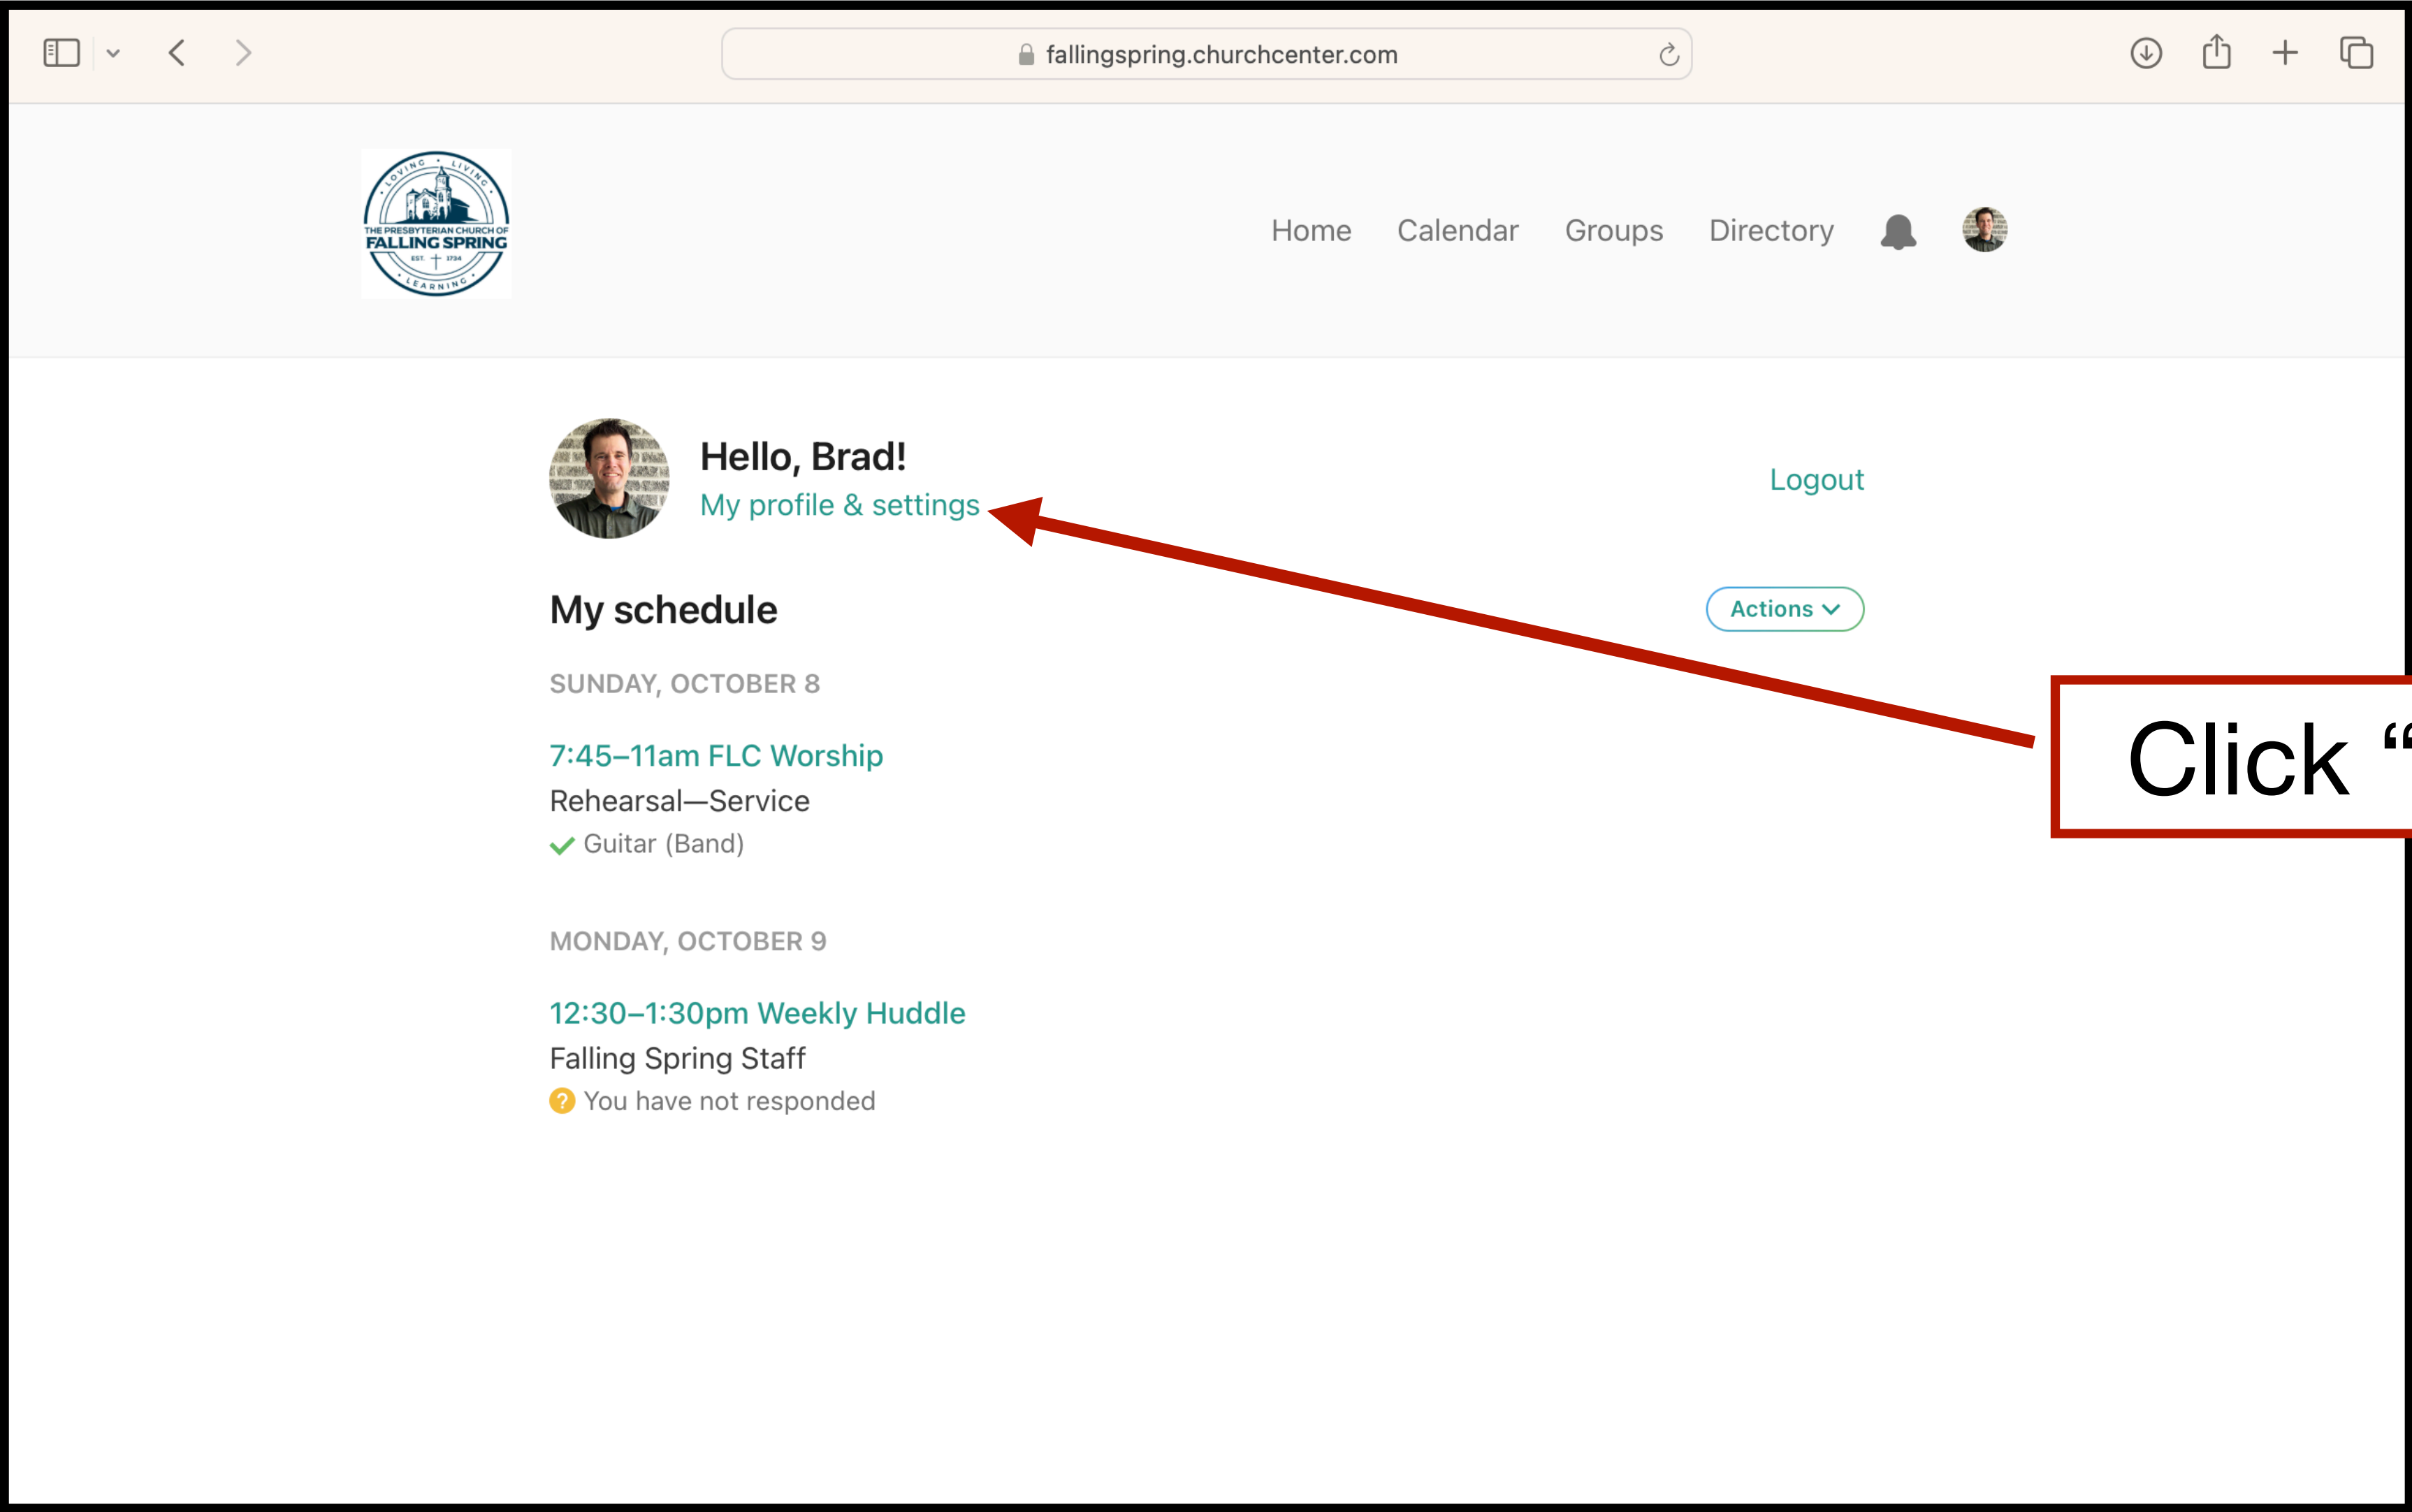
fallingspring.churchcenter.com

LOVING LIVING
THE PRESBYTERIAN CHURCH OF
FALLING SPRING
EST. 1734
LEARNING

Home Calendar Groups Directory

Hello, Brad!
My profile & settings

Logout

My schedule

Actions

SUNDAY, OCTOBER 8

7:45–11am FLC Worship
Rehearsal—Service
Guitar (Band)

MONDAY, OCTOBER 9

12:30–1:30pm Weekly Huddle
Falling Spring Staff
You have not responded

Click "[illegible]